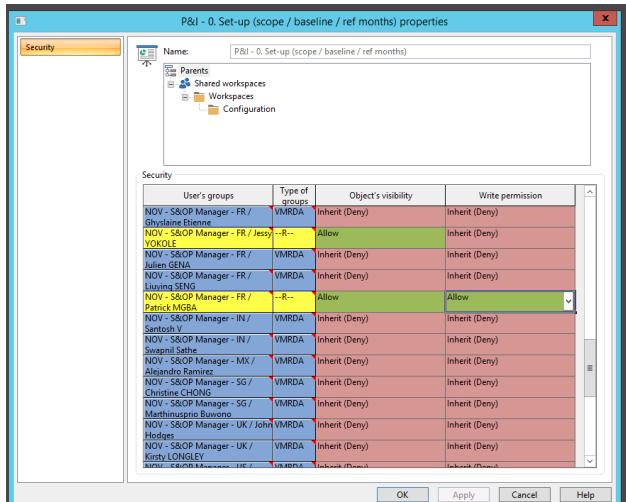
P&I - 0. Set-up (scope / baseline / ref months) properties

Security

Name: P&I - 0. Set-up (scope / baseline / ref months)

Parents
Shared workspaces
Workspaces
Configuration

Security

| User's groups | Type of groups | Object's visibility | Write permission |
|---|---|---|---|
| NOV - S&OP Manager - FR / Ghyslaine Etienne | VMRDA | Inherit (Deny) | Inherit (Deny) |
| NOV - S&OP Manager - FR / Jessy YOKOLE | --R-- | Allow | Inherit (Deny) |
| NOV - S&OP Manager - FR / Julien GENA | VMRDA | Inherit (Deny) | Inherit (Deny) |
| NOV - S&OP Manager - FR / Liuying SENG | VMRDA | Inherit (Deny) | Inherit (Deny) |
| NOV - S&OP Manager - FR / Patrick MGBA | --R-- | Allow | Allow |
| NOV - S&OP Manager - IN / Santosh V | VMRDA | Inherit (Deny) | Inherit (Deny) |
| NOV - S&OP Manager - IN / Swapnil Sathe | VMRDA | Inherit (Deny) | Inherit (Deny) |
| NOV - S&OP Manager - MX / Alejandro Ramirez | VMRDA | Inherit (Deny) | Inherit (Deny) |
| NOV - S&OP Manager - SG / Christine CHONG | VMRDA | Inherit (Deny) | Inherit (Deny) |
| NOV - S&OP Manager - SG / Marthinusprio Buwono | VMRDA | Inherit (Deny) | Inherit (Deny) |
| NOV - S&OP Manager - UK / John Hodges | VMRDA | Inherit (Deny) | Inherit (Deny) |
| NOV - S&OP Manager - UK / Kirsty LONGLEY | VMRDA | Inherit (Deny) | Inherit (Deny) |
| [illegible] | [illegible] | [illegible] | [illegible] |

OK Apply Cancel Help